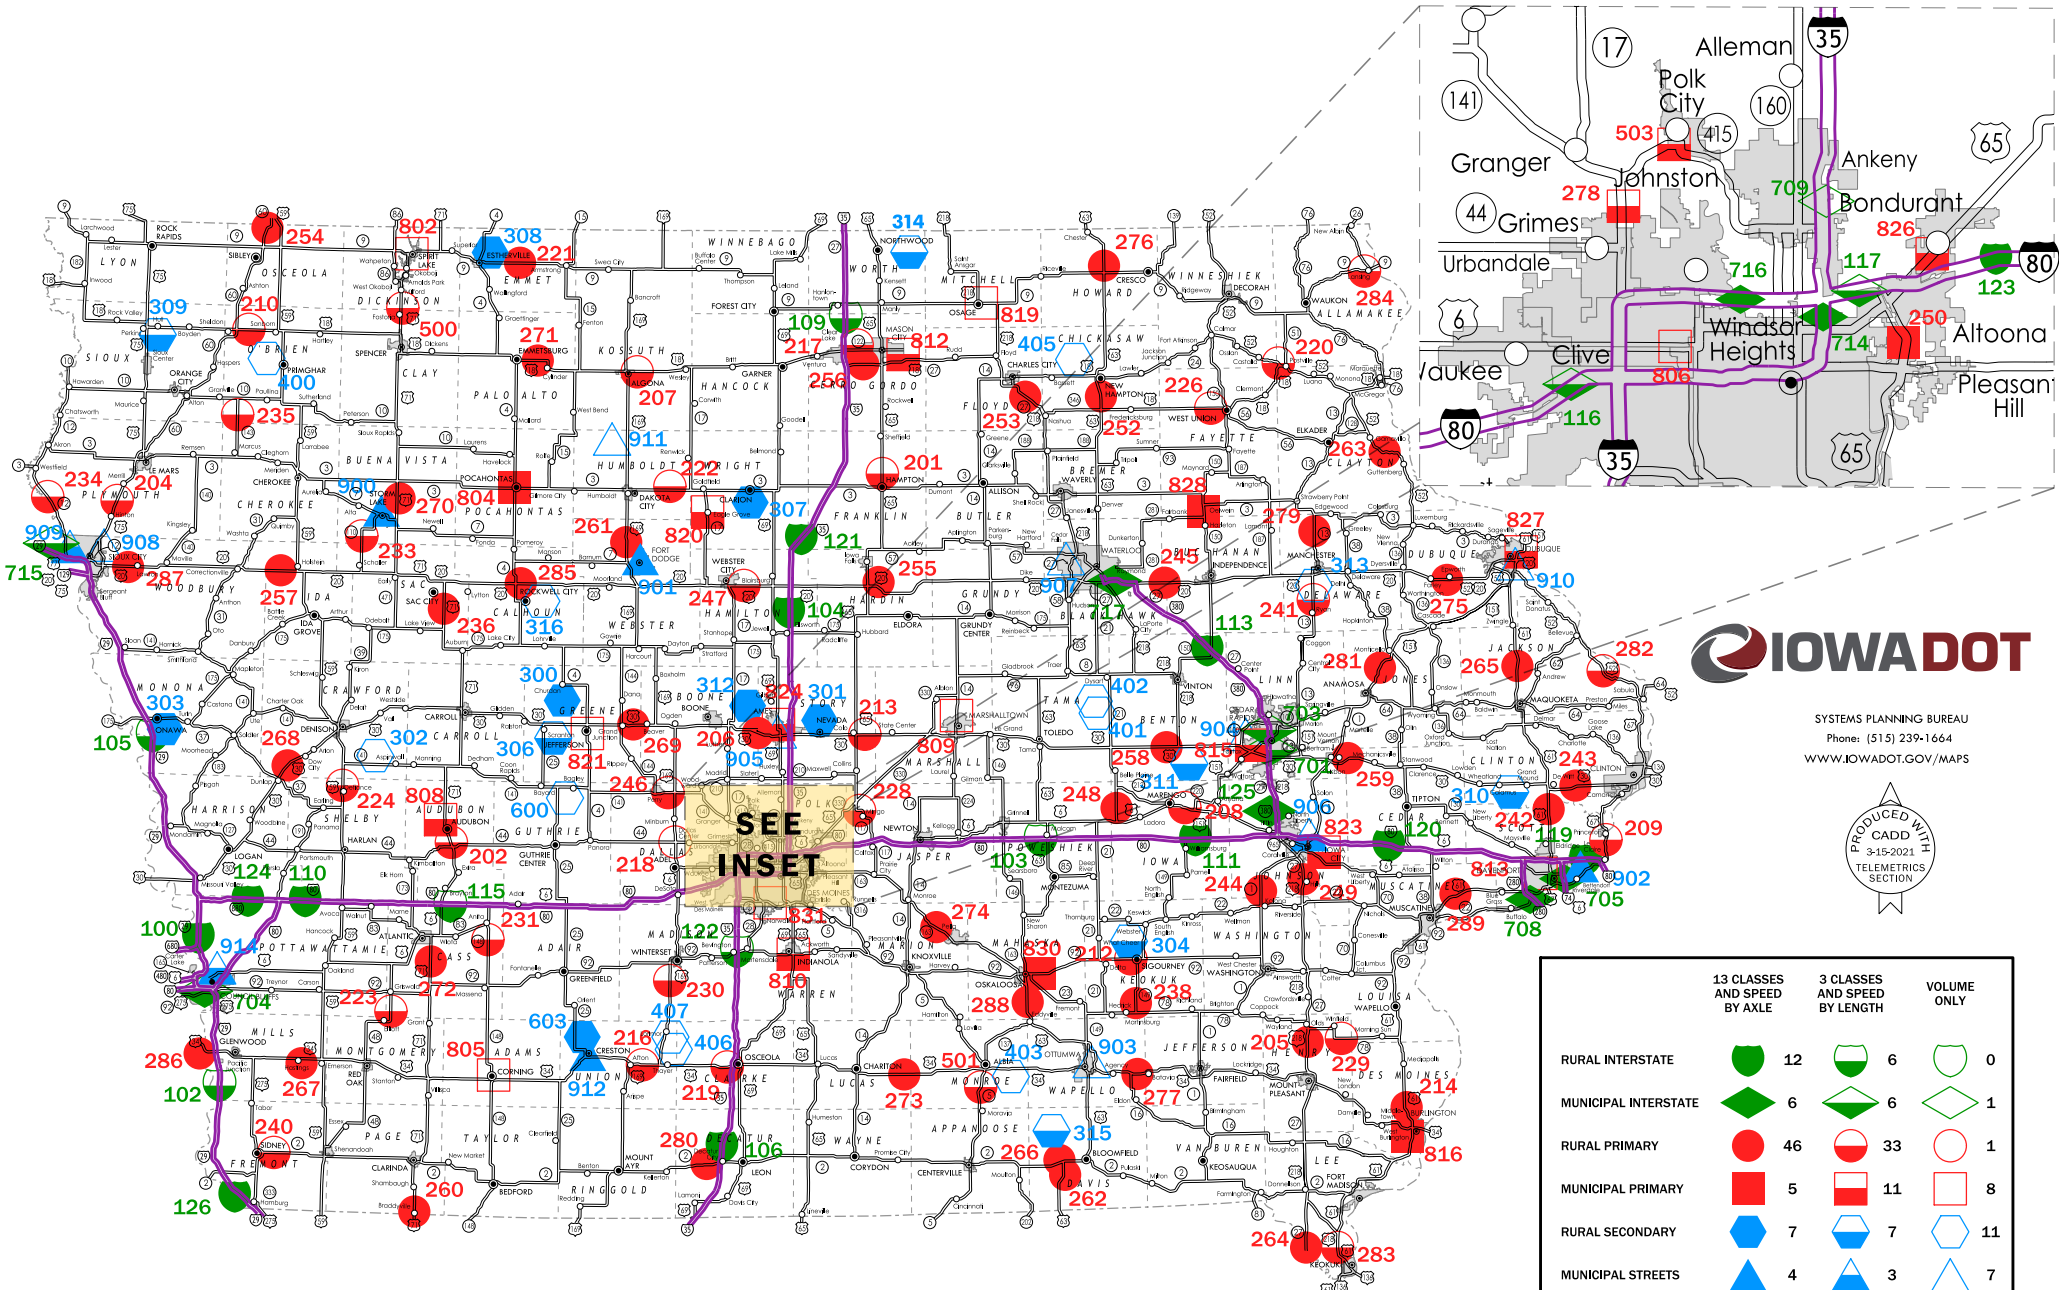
IOWADOT

SYSTEMS PLANNING BUREAU
Phone: (515) 239-1664
WWW.IOWADOT.GOV/MAPS

PRODUCED WITH CADD 3-15-2021 TELEMETRICS SECTION

SEE INSET

| | 13 CLASSES AND SPEED BY AXLE | | 3 CLASSES AND SPEED BY LENGTH | | VOLUME ONLY | |
|---|---|---|---|---|---|---|
| RURAL INTERSTATE | | 12 | | 6 | | 0 |
| MUNICIPAL INTERSTATE | | 6 | | 6 | | 1 |
| RURAL PRIMARY | | 46 | | 33 | | 1 |
| MUNICIPAL PRIMARY | | 5 | | 11 | | 8 |
| RURAL SECONDARY | | 7 | | 7 | | 11 |
| MUNICIPAL STREETS | | 4 | | 3 | | 7 |

Alleman 35 17 Polk City 141 160 503 415 Granger Ankeny 65 Johnston 278 709 Bondurant 44 Grimes 826 Urbandale 716 117 80 123 6 Windsor Heights 714 250 Altoona Clive 806 Waukee Pleasant Hill 80 116 35 65

LYON OSCEOLA DICKINSON EMMET WINNEBAGO WORTH MITCHELL HOWARD WINNESHIEK ALLAMAKEE SIOUX O'BRIEN CLAY PALO ALTO KOSSUTH HANCOCK CERRO GORDO FLOYD CHICKASAW FAYETTE CLAYTON PLYMOUTH CHEROKEE BUENA VISTA POCAHONTAS HUMBOLDT WRIGHT FRANKLIN BUTLER BREMER WOODBURY IDA SAC CALHOUN WEBSTER HAMILTON HARDIN GRUNDY BLACK HAWK BUCHANAN DELAWARE DUBUQUE MONONA CRAWFORD CARROLL GREENE BOONE STORY MARSHALL TAMA BENTON LINN JONES JACKSON HARRISON SHELBY AUDUBON GUTHRIE DALLAS POLK JASPER POWESHIEK IOWA JOHNSON CEDAR CLINTON SCOTT MUSCATINE POTTAWATTAMIE CASS ADAIR MADISON WARREN MARION MAHASKA KEOKUK WASHINGTON LOUISA MILLS MONTGOMERY ADAMS UNION CLARKE LUCAS MONROE WAPELLO JEFFERSON HENRY DES MOINES FREMONT PAGE TAYLOR RINGGOLD DECATUR WAYNE APPANOOSE DAVIS VAN BUREN LEE

254 802 308 221 314 276 309 210 500 271 819 284 109 217 812 405 220 400 256 207 226 235 911 253 252 263 222 201 234 204 900 270 804 307 828 909 908 261 820 121 279 827 715 287 233 285 255 245 313 910 257 901 247 104 907 717 241 275 236 316 113 282 300 281 265 303 312 224 301 213 402 105 268 302 306 821 269 206 905 401 904 815 703 701 809 258 243 246 311 259 224 808 600 228 248 125 906 208 310 242 209 823 119 120 202 218 103 111 813 902 124 110 115 244 249 289 705 708 100 231 122 831 274 830 212 304 914 704 223 272 230 810 288 238 603 216 407 406 286 805 267 501 403 903 205 229 102 912 219 273 277 214 315 240 280 106 266 816 126 260 262 264 283